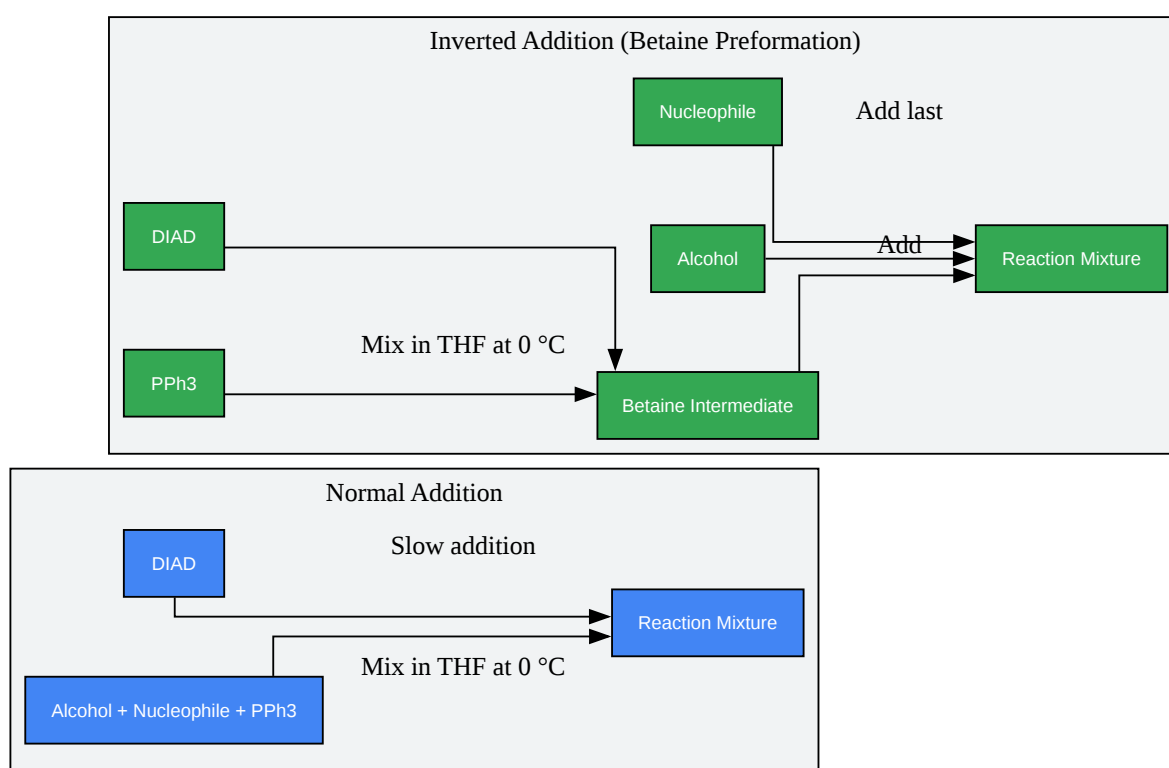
Inverted Addition (Betaine Preformation)

Nucleophile

Add last

DIAD

Alcohol

Add

Reaction Mixture

Mix in THF at 0 °C

PPh3

Betaine Intermediate

Normal Addition

Slow addition

DIAD

Reaction Mixture

Mix in THF at 0 °C

Alcohol + Nucleophile + PPh3